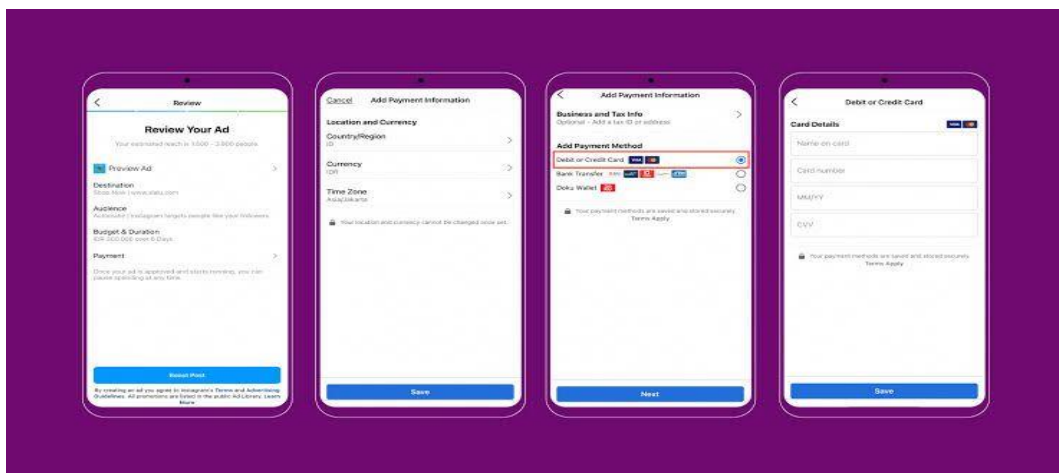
Review

Review Your Ad

Your estimated reach is 1,500 - 3,900 people

Preview Ad

Destination
Shop Now | www.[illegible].com

Audience
Automatic | Instagram targets people like your followers

Budget & Duration
IDR 300,000 over 6 Days

Payment

Once your ad is approved and starts running, you can pause spending at any time.

Boost Post

By creating an ad you agree to Instagram's Terms and Advertising Guidelines. All promotions are listed in the public Ad Library. Learn More

Cancel Add Payment Information

Location and Currency

Country/Region
ID

Currency
IDR

Time Zone
Asia/Jakarta

Your location and currency cannot be changed once set.

Save

Add Payment Information

Business and Tax Info
Optional - Add a tax ID or address

Add Payment Method

Debit or Credit Card

Bank Transfer

Doku Wallet

Your payment methods are saved and stored securely. Terms Apply

Next

Debit or Credit Card

Card Details

Name on card

Card number

MM/YY

CVV

Your payment methods are saved and stored securely. Terms Apply

Save